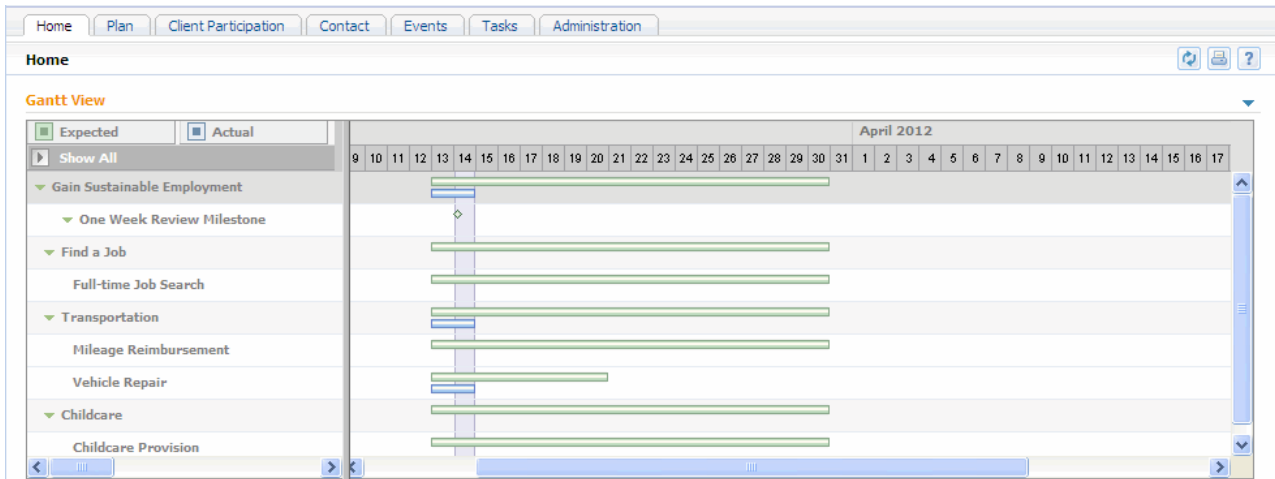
Home | Plan | Client Participation | Contact | Events | Tasks | Administration

Home

Gantt View

Expected | Actual

Show All

April 2012

9 10 11 12 13 14 15 16 17 18 19 20 21 22 23 24 25 26 27 28 29 30 31 1 2 3 4 5 6 7 8 9 10 11 12 13 14 15 16 17

Gain Sustainable Employment

One Week Review Milestone

Find a Job

Full-time Job Search

Transportation

Mileage Reimbursement

Vehicle Repair

Childcare

Childcare Provision